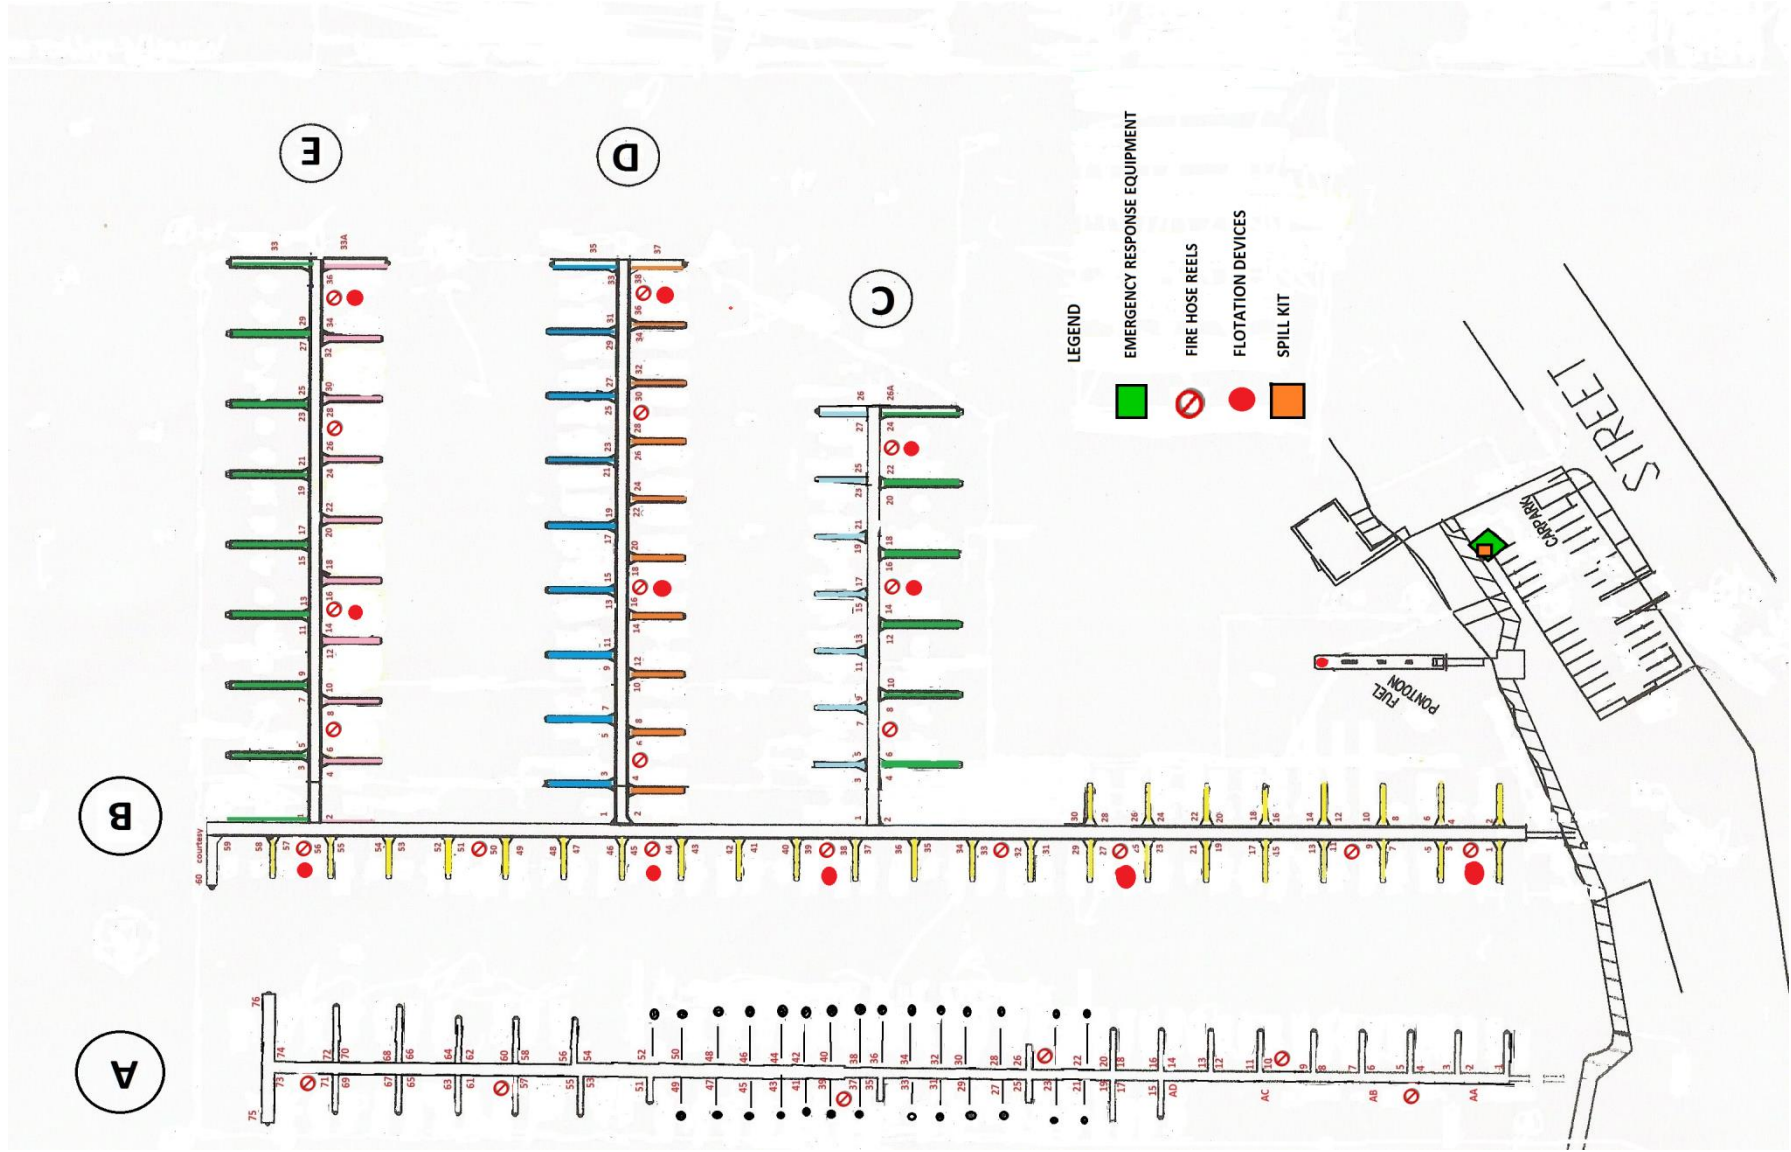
E

D

C

B

A

LEGEND

EMERGENCY RESPONSE EQUIPMENT

FIRE HOSE REELS

FLOTATION DEVICES

SPILL KIT

STREET

CARPARK

FUEL PONTOON

33 33A 36 29 34 27 32 25 30 23 28 21 26 19 24 17 22 15 20 13 18 11 16 9 14 7 12 5 10 3 8 6 4 2

35 37 33 38 31 36 29 34 27 32 25 30 23 28 21 26 19 24 17 22 15 20 13 18 11 16 9 14 7 12 5 10 3 8 6 4 1 2

26 26A 27 24 25 22 23 20 21 18 19 16 17 14 15 12 13 10 11 8 9 6 7 4 5 3 1 2

60 courtesy 59 58 57 56 55 54 53 52 51 50 49 48 47 46 45 44 43 42 41 40 39 38 37 36 35 34 33 32 31 30 29 28 27 26 25 24 23 22 21 20 19 18 17 16 15 14 13 12 11 10 9 8 7 6 5 4 3 2 1

76 75 74 73 72 71 70 69 68 67 66 65 64 63 62 61 60 59 58 57 56 55 54 53 52 51 50 49 48 47 46 45 44 43 42 41 40 39 38 37 36 35 34 33 32 31 30 29 28 27 26 25 24 23 22 21 20 19 18 17 16 15 14 AD 13 12 11 AC 10 9 8 7 AB 6 5 4 3 AA 2 1